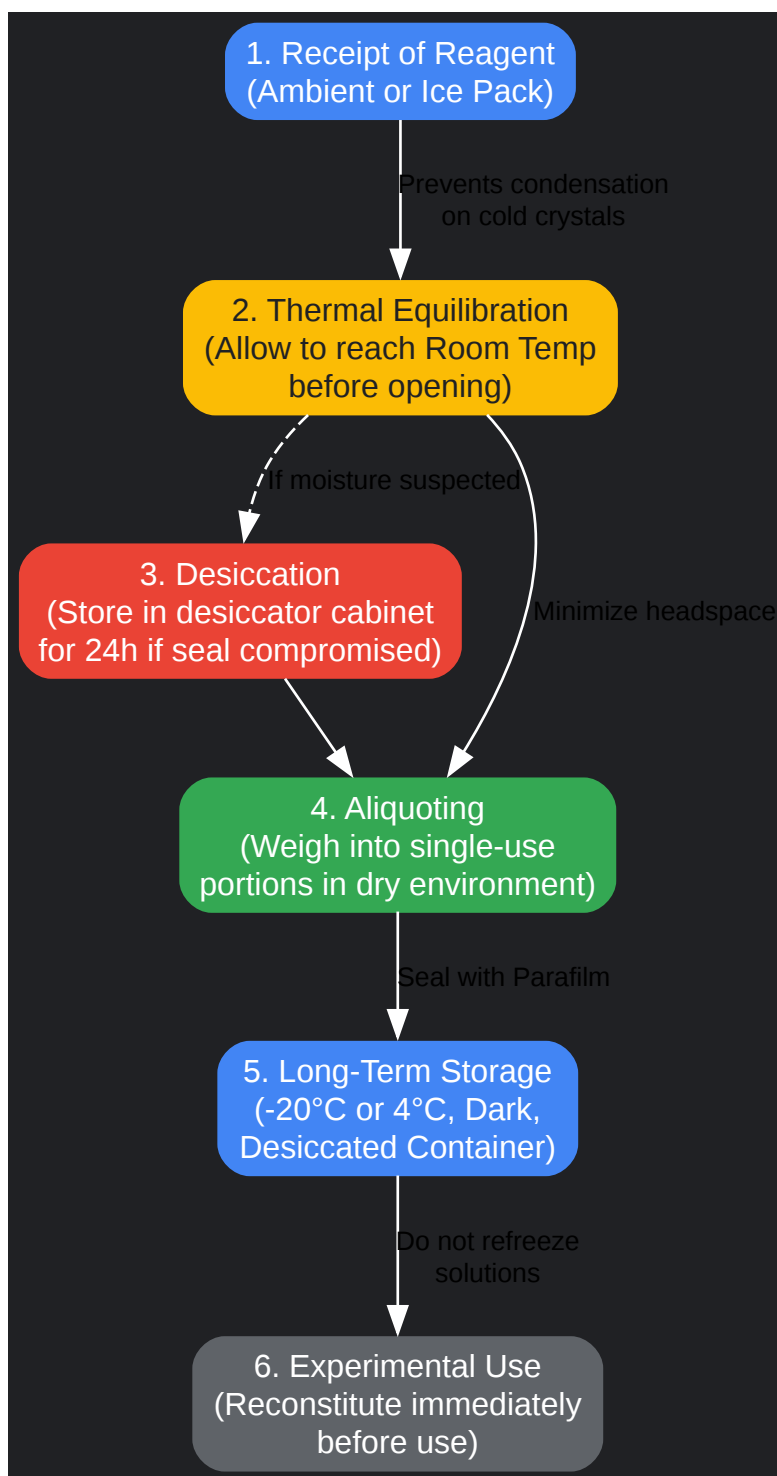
1. Receipt of Reagent
(Ambient or Ice Pack)

Prevents condensation on cold crystals

2. Thermal Equilibration
(Allow to reach Room Temp before opening)

If moisture suspected

3. Desiccation
(Store in desiccator cabinet for 24h if seal compromised)

Minimize headspace

4. Aliquoting
(Weigh into single-use portions in dry environment)

Seal with Parafilm

5. Long-Term Storage
(-20°C or 4°C, Dark, Desiccated Container)

Do not refreeze solutions

6. Experimental Use
(Reconstitute immediately before use)